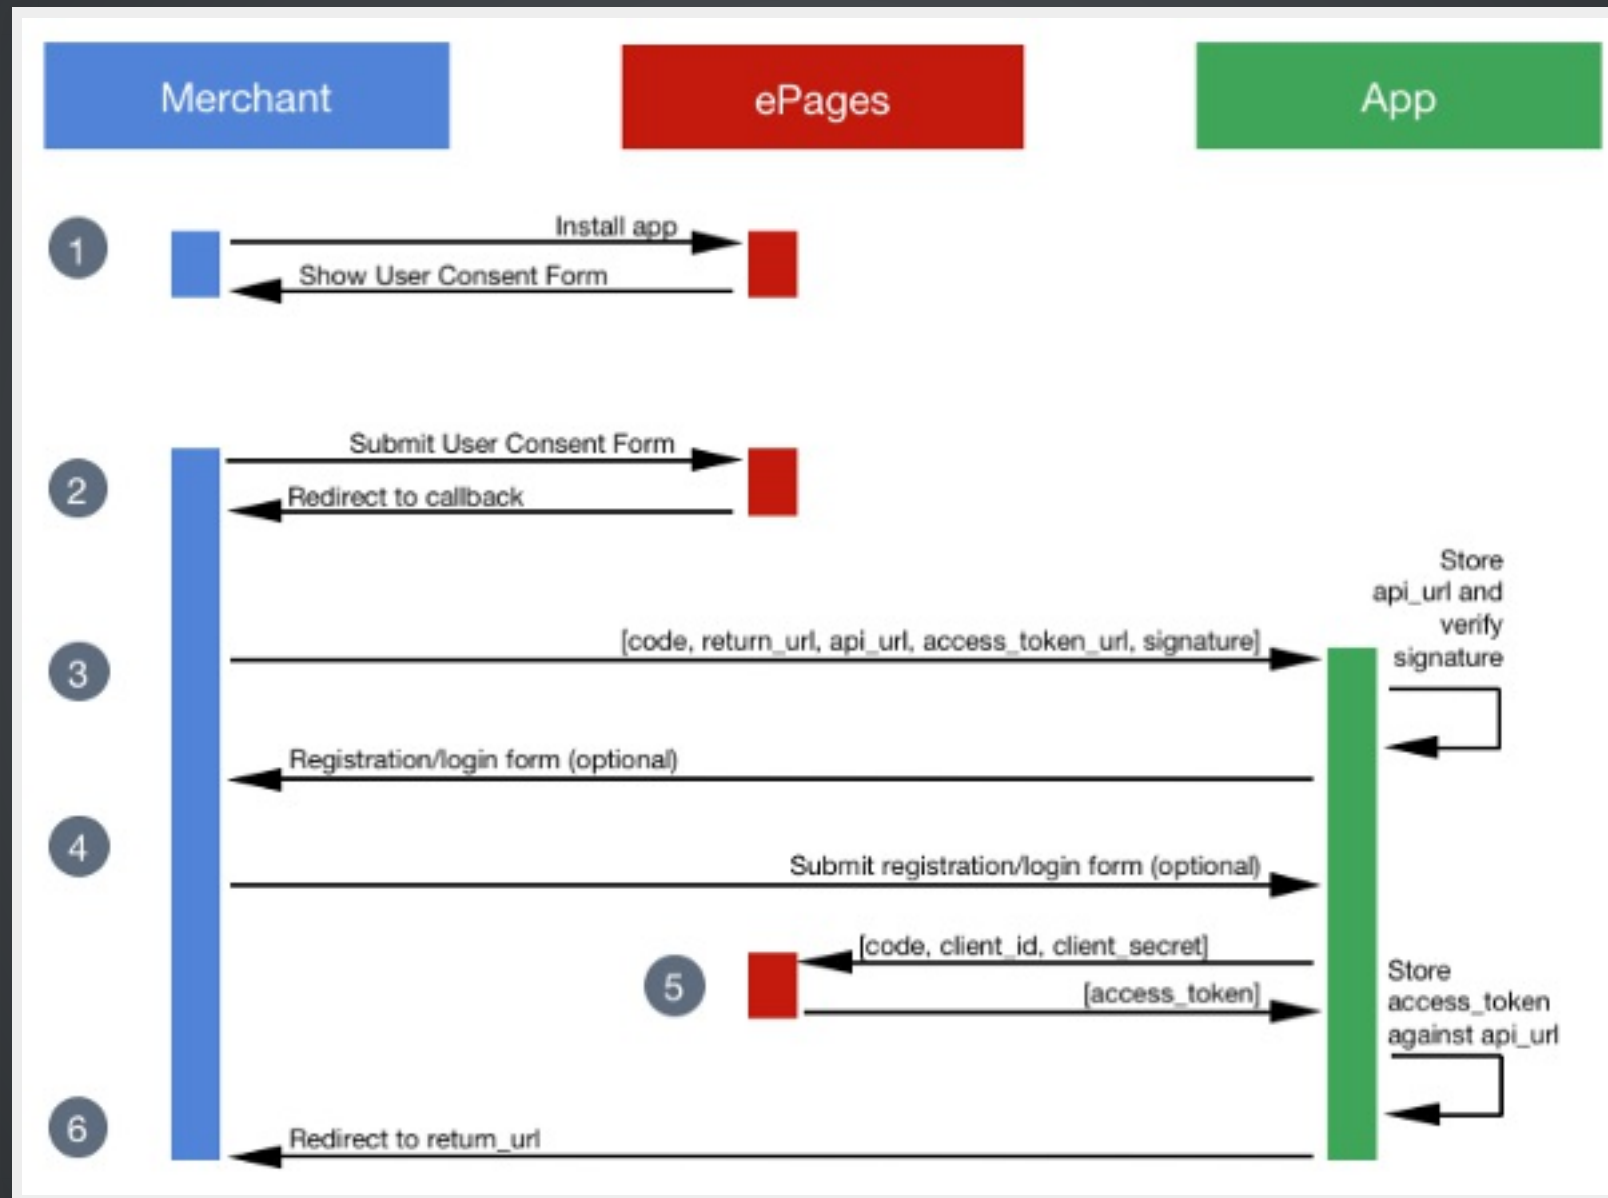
Merchant

ePages

App

1

Install app

Show User Consent Form

2

Submit User Consent Form

Redirect to callback

Store api_url and verify signature

3

[code, return_url, api_url, access_token_url, signature]

Registration/login form (optional)

4

Submit registration/login form (optional)

[code, client_id, client_secret]

5

[access_token]

Store access_token against api_url

6

Redirect to return_url